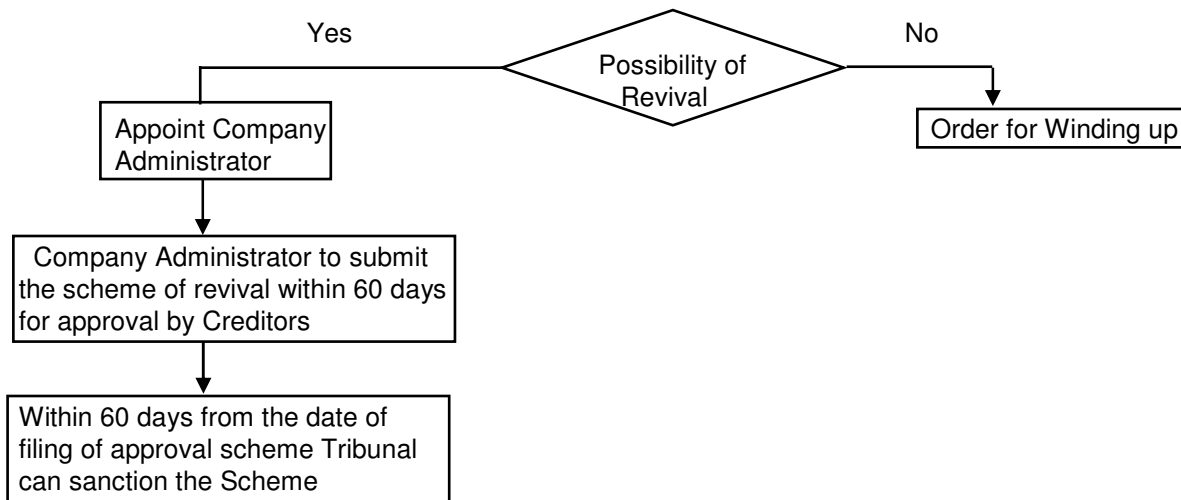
Yes

Possibility of Revival

No

Appoint Company Administrator

Order for Winding up

Company Administrator to submit the scheme of revival within 60 days for approval by Creditors

Within 60 days from the date of filing of approval scheme Tribunal can sanction the Scheme